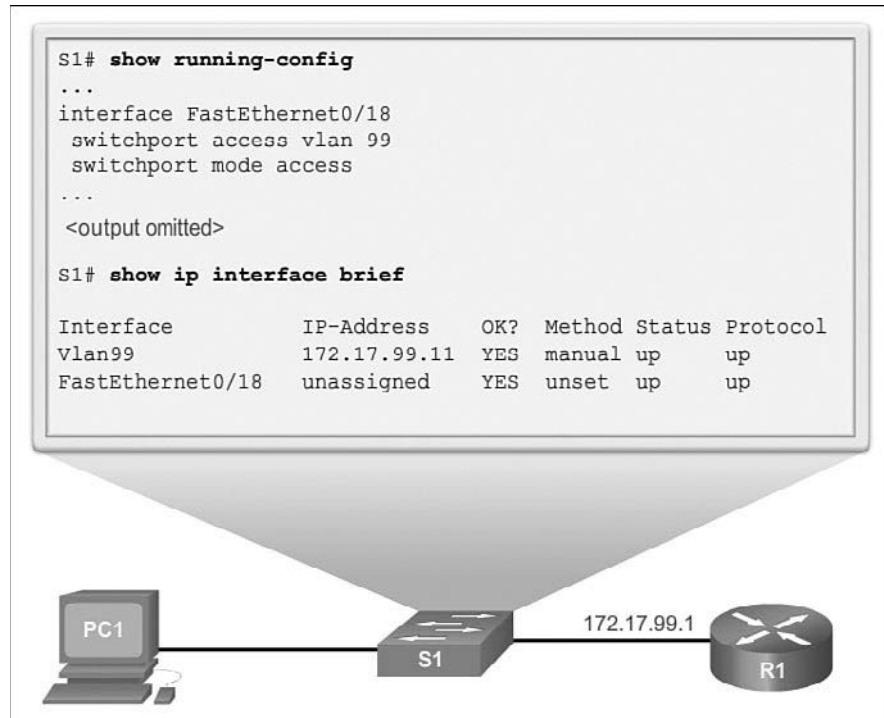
S1# show running-config
...
interface FastEthernet0/18
 switchport access vlan 99
 switchport mode access
...
<output omitted>

S1# show ip interface brief

| Interface | IP-Address | OK? | Method | Status | Protocol |
|---|---|---|---|---|---|
| Vlan99 | 172.17.99.11 | YES | manual | up | up |
| FastEthernet0/18 | unassigned | YES | unset | up | up |

PC1

S1

172.17.99.1

R1